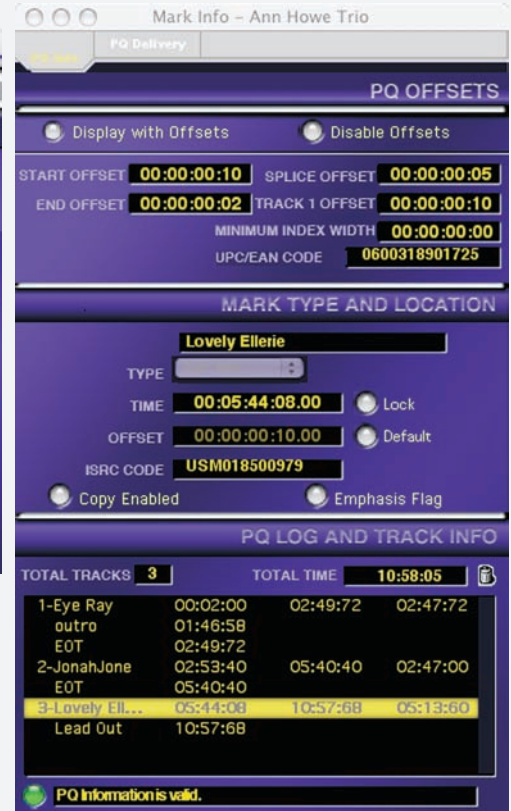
Mark Info – Ann Howe Trio

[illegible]

PQ Delivery

PQ OFFSETS

Display with Offsets

Disable Offsets

START OFFSET 00:00:00:10

SPLICE OFFSET 00:00:00:05

END OFFSET 00:00:00:02

TRACK 1 OFFSET 00:00:00:10

MINIMUM INDEX WIDTH 00:00:00:00

UPC/EAN CODE 0600318901725

MARK TYPE AND LOCATION

Lovely Ellerie

TYPE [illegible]

TIME 00:05:44:08.00

Lock

OFFSET 00:00:00:10.00

Default

ISRC CODE USM018500979

Copy Enabled

Emphasis Flag

PQ LOG AND TRACK INFO

TOTAL TRACKS 3

TOTAL TIME 10:58:05

| | | | |
|---|---|---|---|
| 1-Eye Ray | 00:02:00 | 02:49:72 | 02:47:72 |
| outro | 01:46:58 | | |
| EOT | 02:49:72 | | |
| 2-JonahJone | 02:53:40 | 05:40:40 | 02:47:00 |
| EOT | 05:40:40 | | |
| 3-Lovely Ell... | 05:44:08 | 10:57:68 | 05:13:60 |
| Lead Out | 10:57:68 | | |

PQ Information is valid.